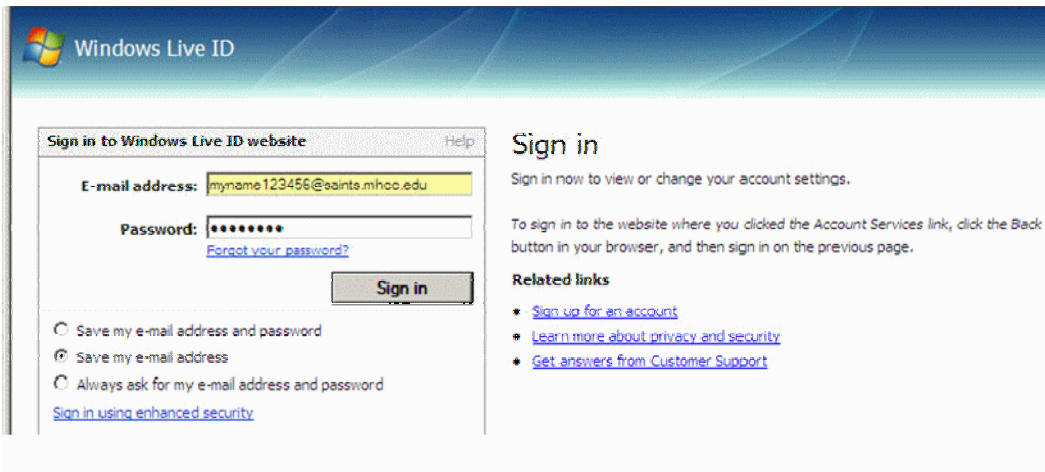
Windows Live ID

Sign in to Windows Live ID website
Help

E-mail address: myname123456@saints.mhcc.edu

Password: ••••••••

Forgot your password?

Sign in

Save my e-mail address and password

Save my e-mail address

Always ask for my e-mail address and password

Sign in using enhanced security

Sign in

Sign in now to view or change your account settings.

To sign in to the website where you clicked the Account Services link, click the Back button in your browser, and then sign in on the previous page.

Related links

- Sign up for an account
- Learn more about privacy and security
- Get answers from Customer Support